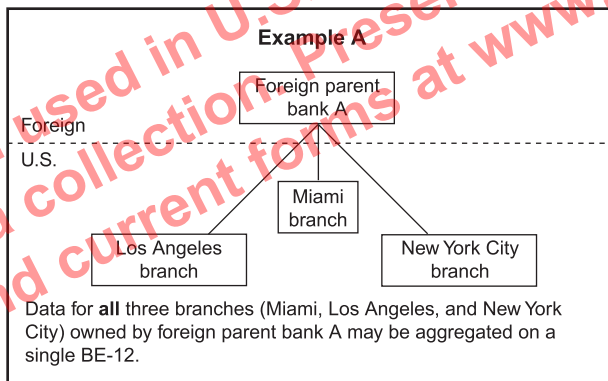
used in U.S. ... Present ... collection ... current forms at www ...

Example A

Foreign parent bank A

Foreign

U.S.

Miami branch

Los Angeles branch

New York City branch

Data for **all** three branches (Miami, Los Angeles, and New York City) owned by foreign parent bank A may be aggregated on a single BE-12.